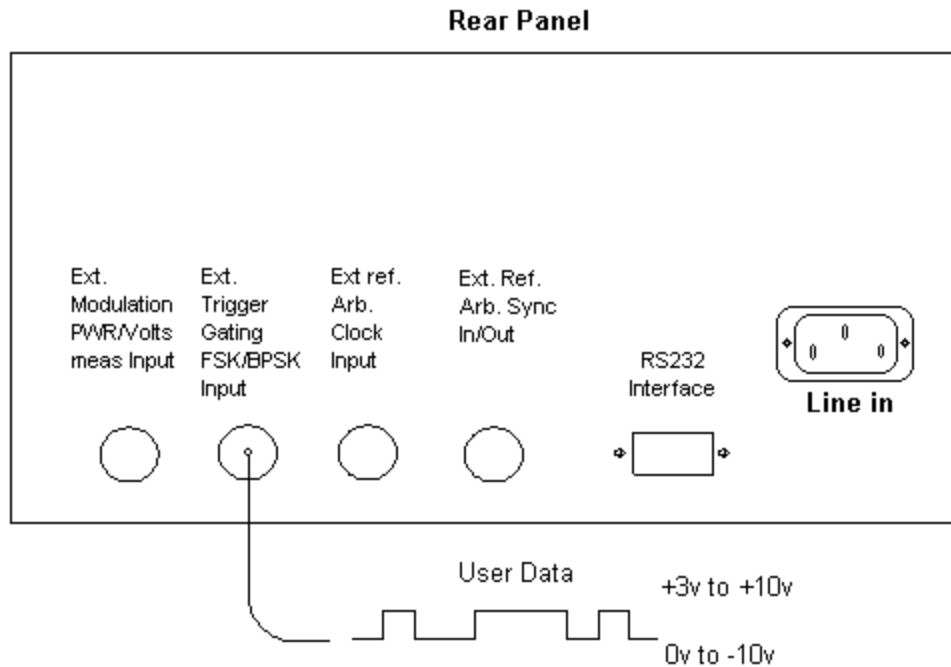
Rear Panel

Ext. Modulation PWR/Volts meas Input

Ext. Trigger Gating FSK/BPSK Input

Ext ref. Arb. Clock Input

Ext. Ref. Arb. Sync In/Out

RS232 Interface

0
0 0

Line in

User Data

+3v to +10v

0v to -10v